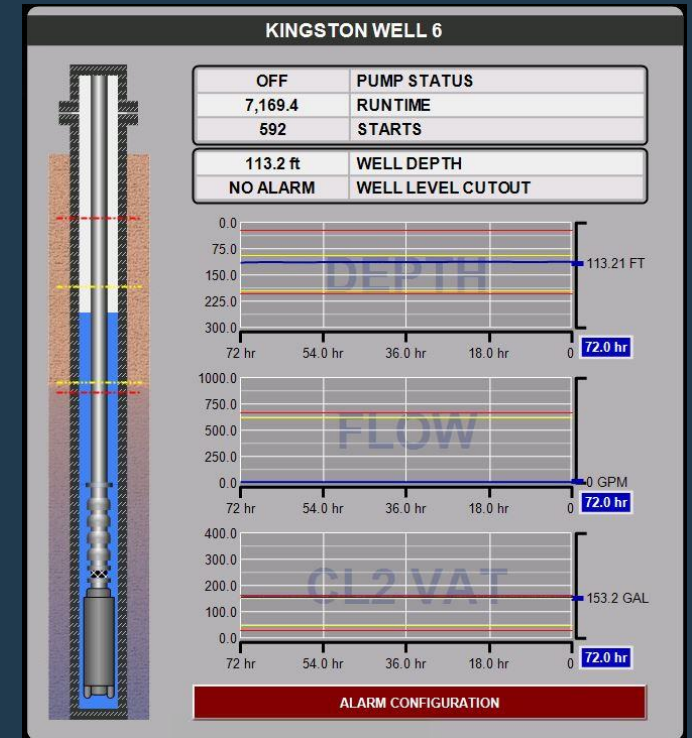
KINGSTON WELL 6

| OFF | PUMP STATUS |
|---|---|
| 7,169.4 | RUNTIME |
| 592 | STARTS |

| 113.2 ft | WELL DEPTH |
|---|---|
| NO ALARM | WELL LEVEL CUTOUT |

DEPTH
0.0
75.0
150.0
225.0
300.0
72 hr 54.0 hr 36.0 hr 18.0 hr 0
113.21 FT
72.0 hr

FLOW
1000.0
750.0
500.0
250.0
0.0
72 hr 54.0 hr 36.0 hr 18.0 hr 0
0 GPM
72.0 hr

CL2 VAT
400.0
300.0
200.0
100.0
0.0
72 hr 54.0 hr 36.0 hr 18.0 hr 0
153.2 GAL
72.0 hr

ALARM CONFIGURATION